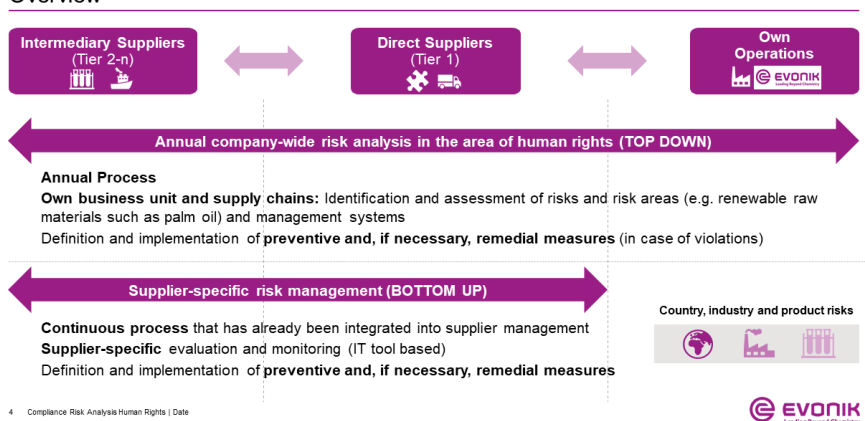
Overview

Intermediary Suppliers (Tier 2-n)

Direct Suppliers (Tier 1)

Own Operations

EVONIK Leading Beyond Chemistry

Annual company-wide risk analysis in the area of human rights (TOP DOWN)

Annual Process

Own business unit and supply chains: Identification and assessment of risks and risk areas (e.g. renewable raw materials such as palm oil) and management systems

Definition and implementation of preventive and, if necessary, remedial measures (in case of violations)

Supplier-specific risk management (BOTTOM UP)

Continuous process that has already been integrated into supplier management

Supplier-specific evaluation and monitoring (IT tool based)

Definition and implementation of preventive and, if necessary, remedial measures

Country, industry and product risks

4 Compliance Risk Analysis Human Rights | Date

EVONIK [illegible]